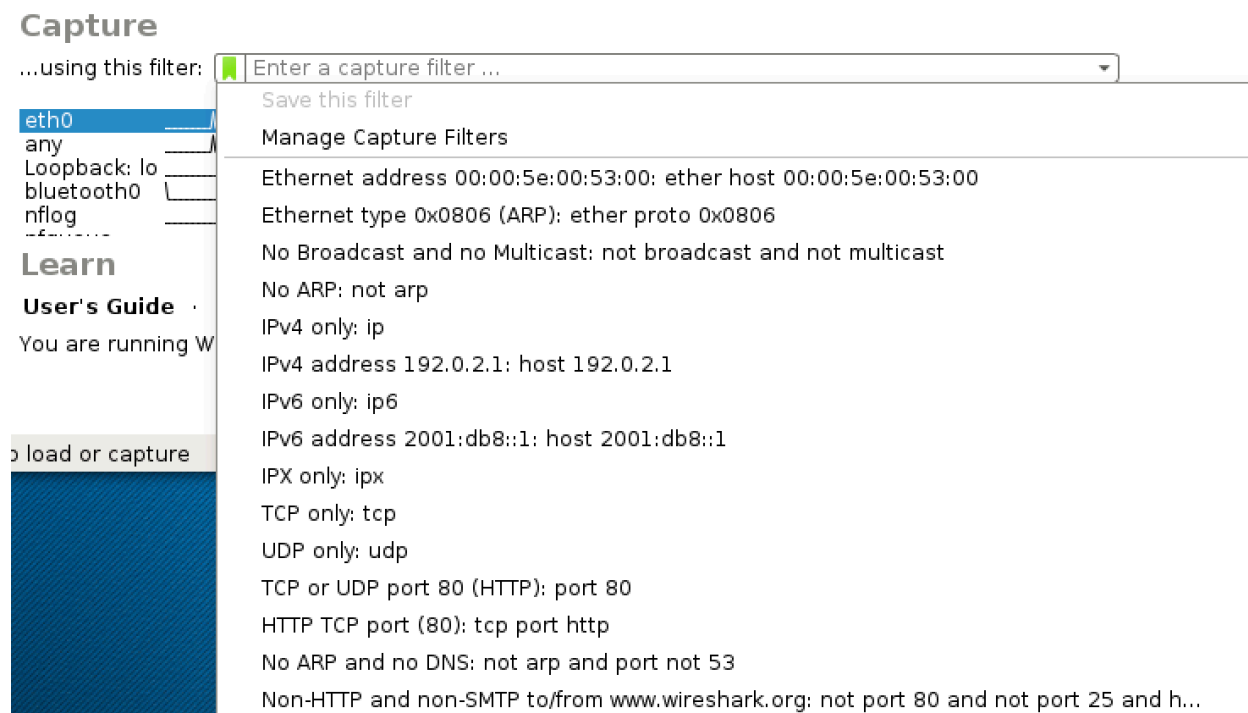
Capture

...using this filter: Enter a capture filter ...

eth0
any
Loopback: lo
bluetooth0
nflog
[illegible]

Learn

User's Guide ·

You are running W

o load or capture

Save this filter
Manage Capture Filters
Ethernet address 00:00:5e:00:53:00: ether host 00:00:5e:00:53:00
Ethernet type 0x0806 (ARP): ether proto 0x0806
No Broadcast and no Multicast: not broadcast and not multicast
No ARP: not arp
IPv4 only: ip
IPv4 address 192.0.2.1: host 192.0.2.1
IPv6 only: ip6
IPv6 address 2001:db8::1: host 2001:db8::1
IPX only: ipx
TCP only: tcp
UDP only: udp
TCP or UDP port 80 (HTTP): port 80
HTTP TCP port (80): tcp port http
No ARP and no DNS: not arp and port not 53
Non-HTTP and non-SMTP to/from www.wireshark.org: not port 80 and not port 25 and h...